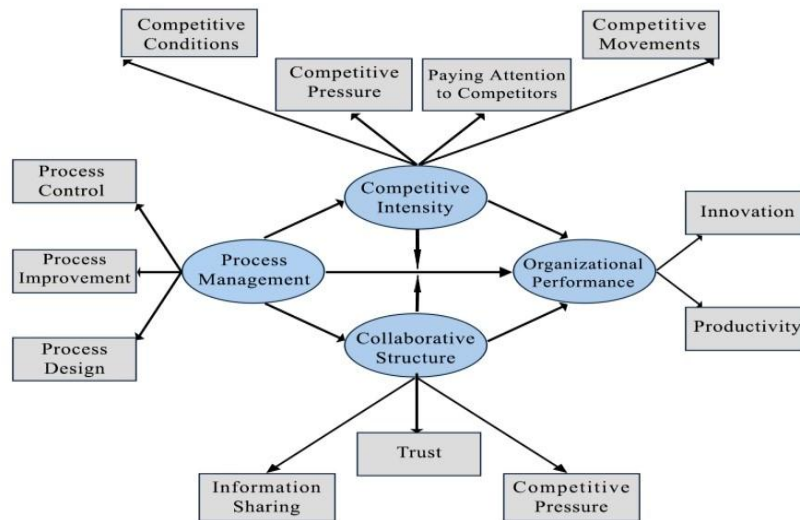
Competitive Conditions

Competitive Pressure

Paying Attention to Competitors

Competitive Movements

Process Control

Competitive Intensity

Innovation

Process Improvement

Process Management

Organizational Performance

Process Design

Collaborative Structure

Productivity

Trust

Information Sharing

Competitive Pressure